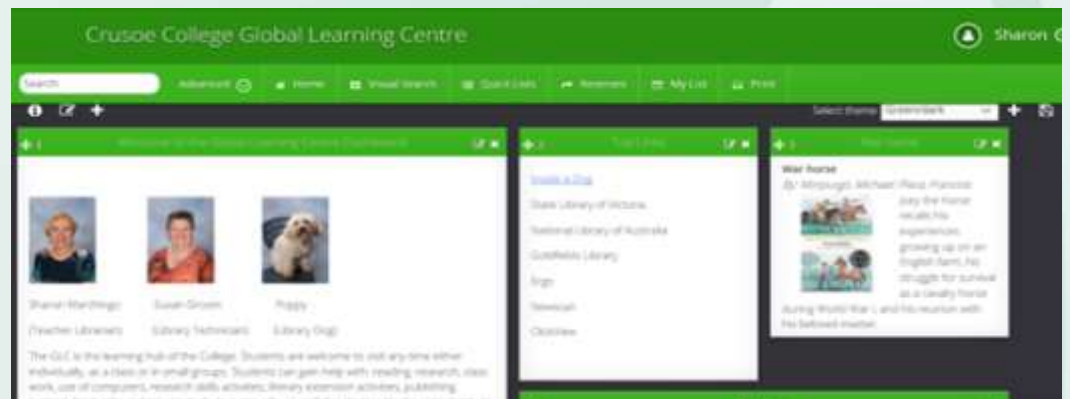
Crusoe College Global Learning Centre

Sharon

Search

Advanced

Home

Visual Search

Quick Lists

Reserves

My List

Print

Select theme: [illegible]

Welcome to the Global Learning Centre Dashboard

Sharon Marchingo (Teacher Librarian)

Susan Groom (Library Technician)

Poppy (Library Dog)

The GLC is the learning hub of the College. Students are welcome to visit any time either individually, as a class or in small groups. Students can gain help with: reading, research, class work, use of computers, research skills activities, literary extension activities, publishing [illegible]

Top Links

Inside a Dog

State Library of Victoria

National Library of Australia

Goldfields Library

Ergo

Newscan

Clickview

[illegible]

War horse

By Morpurgo, Michael. Plaza, Francine

Joey the horse recalls his experiences growing up on an English farm, his struggle for survival as a cavalry horse during World War I, and his reunion with his beloved master.